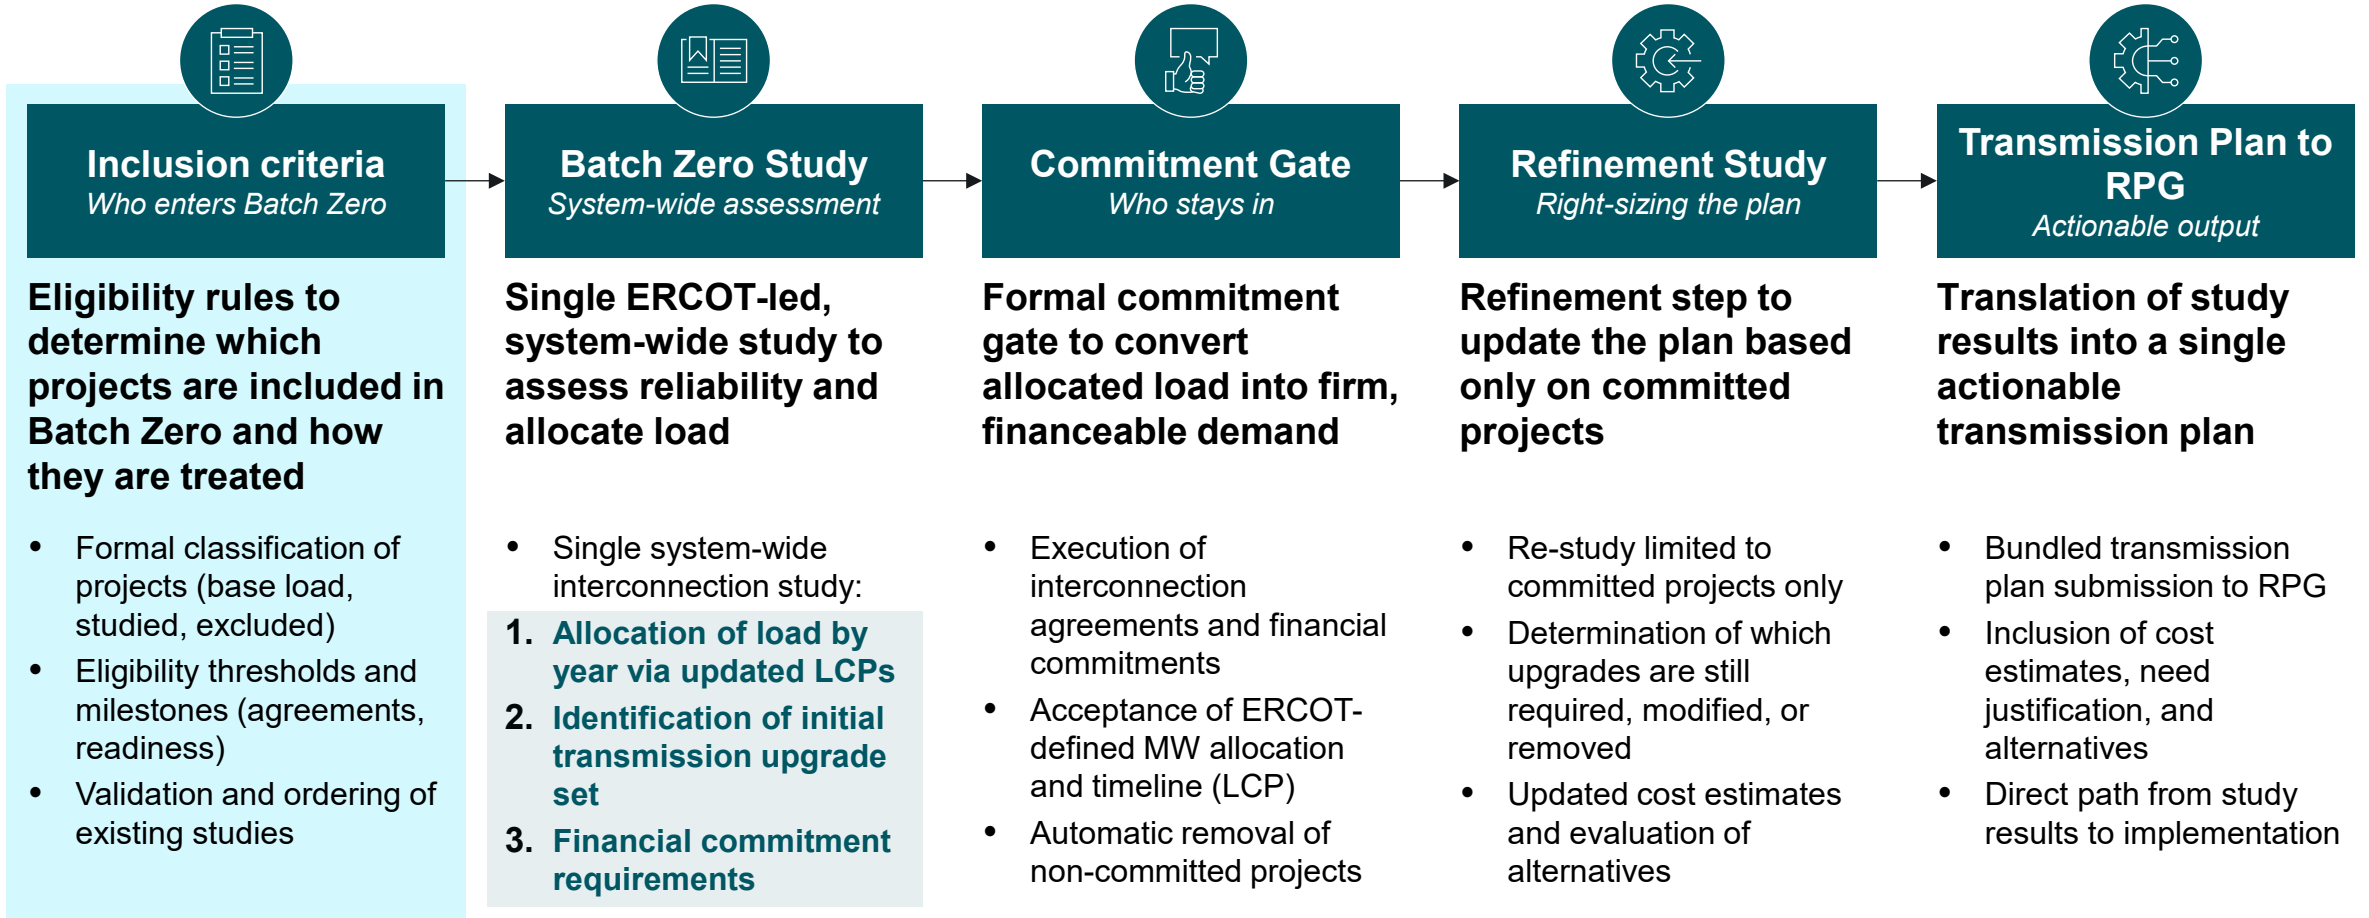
Inclusion criteria
Who enters Batch Zero

Eligibility rules to determine which projects are included in Batch Zero and how they are treated

- Formal classification of projects (base load, studied, excluded)
- Eligibility thresholds and milestones (agreements, readiness)
- Validation and ordering of existing studies

Batch Zero Study
System-wide assessment

Single ERCOT-led, system-wide study to assess reliability and allocate load

- Single system-wide interconnection study:

1. Allocation of load by year via updated LCPs
2. Identification of initial transmission upgrade set
3. Financial commitment requirements

Commitment Gate
Who stays in

Formal commitment gate to convert allocated load into firm, financeable demand

- Execution of interconnection agreements and financial commitments
- Acceptance of ERCOT-defined MW allocation and timeline (LCP)
- Automatic removal of non-committed projects

Refinement Study
Right-sizing the plan

Refinement step to update the plan based only on committed projects

- Re-study limited to committed projects only
- Determination of which upgrades are still required, modified, or removed
- Updated cost estimates and evaluation of alternatives

Transmission Plan to RPG
Actionable output

Translation of study results into a single actionable transmission plan

- Bundled transmission plan submission to RPG
- Inclusion of cost estimates, need justification, and alternatives
- Direct path from study results to implementation